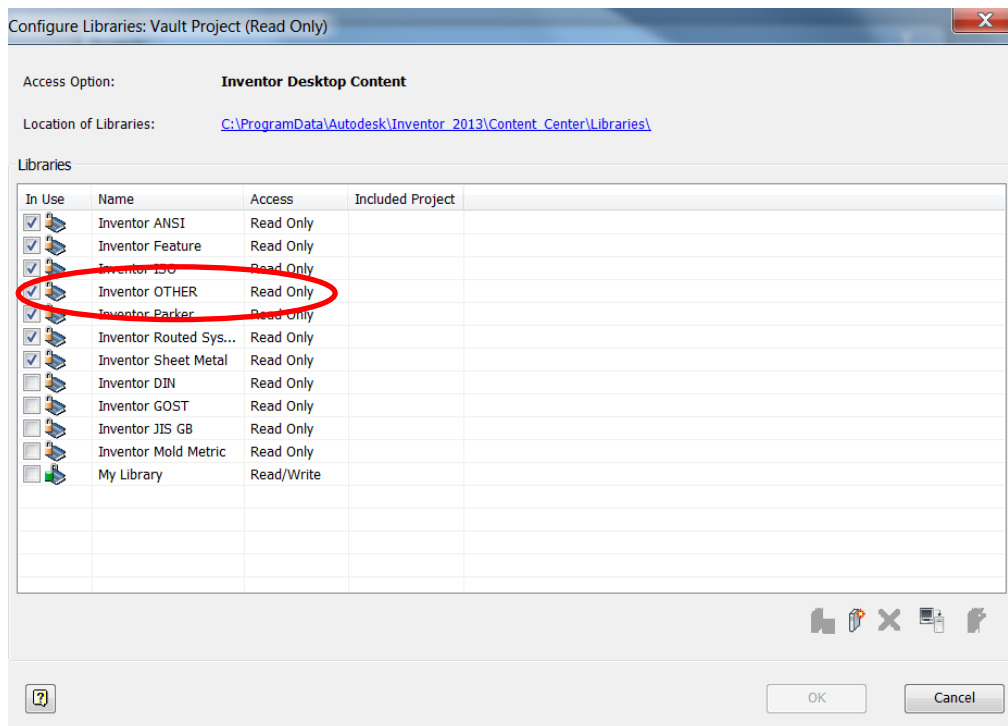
Configure Libraries: Vault Project (Read Only)

Access Option: Inventor Desktop Content

Location of Libraries: C:\ProgramData\Autodesk\Inventor 2013\Content Center\Libraries\

Libraries

| In Use | Name | Access | Included Project |
|---|---|---|---|
| ☑ | Inventor ANSI | Read Only | |
| ☑ | Inventor Feature | Read Only | |
| ☑ | Inventor ISO | Read Only | |
| ☑ | Inventor OTHER | Read Only | |
| ☑ | Inventor Parker | Read Only | |
| ☑ | Inventor Routed Sys... | Read Only | |
| ☑ | Inventor Sheet Metal | Read Only | |
| ☐ | Inventor DIN | Read Only | |
| ☐ | Inventor GOST | Read Only | |
| ☐ | Inventor JIS GB | Read Only | |
| ☐ | Inventor Mold Metric | Read Only | |
| ☐ | My Library | Read/Write | |

OK Cancel